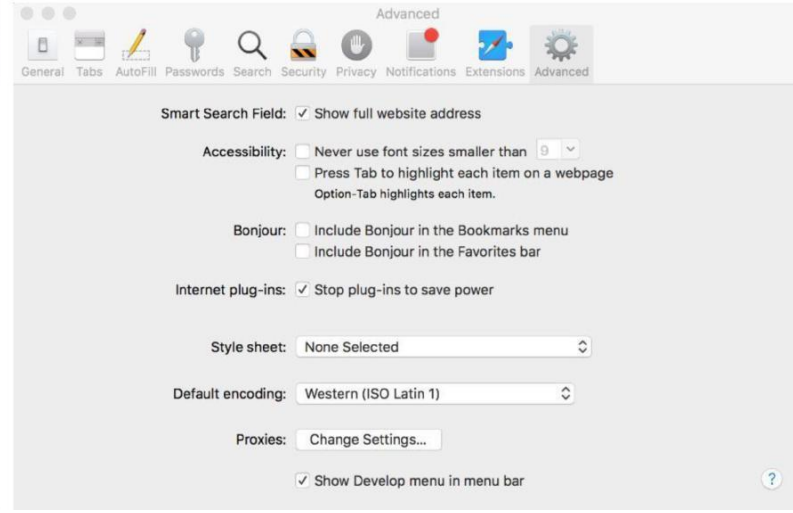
Advanced

General Tabs AutoFill Passwords Search Security Privacy Notifications Extensions Advanced

Smart Search Field: ✓ Show full website address

Accessibility: Never use font sizes smaller than 9
Press Tab to highlight each item on a webpage
Option-Tab highlights each item.

Bonjour: Include Bonjour in the Bookmarks menu
Include Bonjour in the Favorites bar

Internet plug-ins: ✓ Stop plug-ins to save power

Style sheet: None Selected

Default encoding: Western (ISO Latin 1)

Proxies: Change Settings...

✓ Show Develop menu in menu bar

?